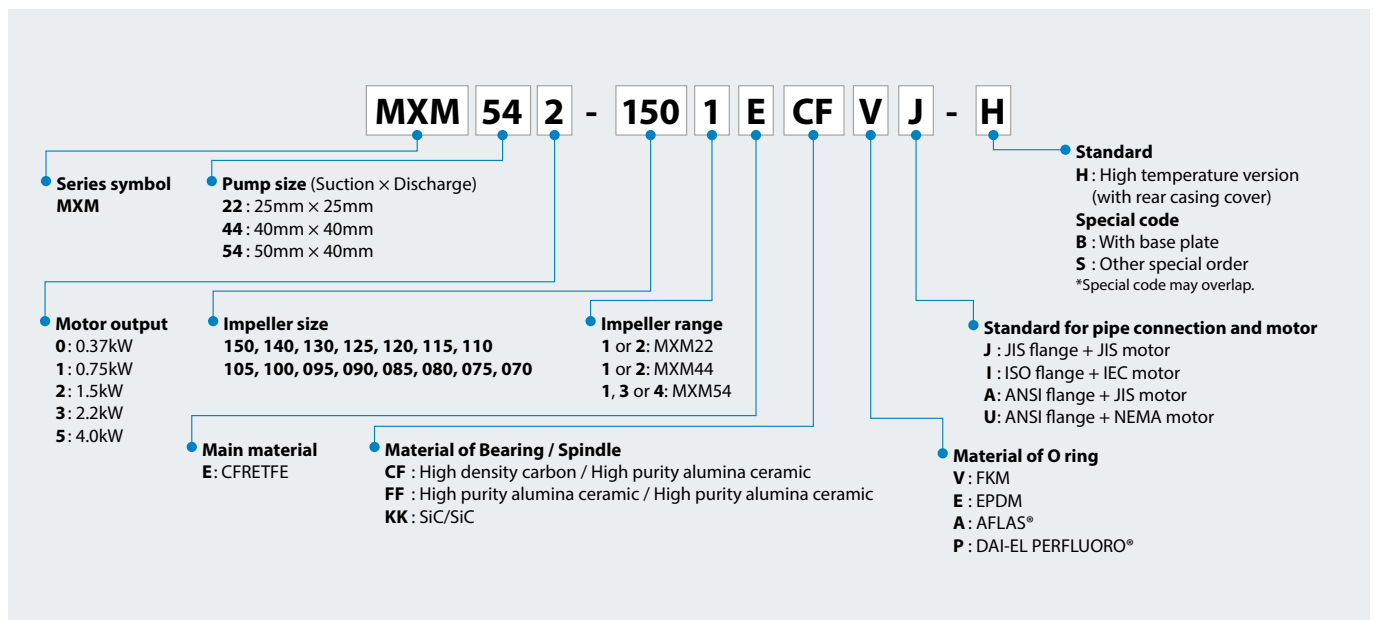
MXM 54 2 - 150 1 E CF V J - H

Series symbol
MXM

Pump size (Suction × Discharge)
22 : 25mm × 25mm
44 : 40mm × 40mm
54 : 50mm × 40mm

Standard
H : High temperature version (with rear casing cover)
Special code
B : With base plate
S : Other special order
*Special code may overlap.

Motor output
0 : 0.37kW
1 : 0.75kW
2 : 1.5kW
3 : 2.2kW
5 : 4.0kW

Impeller size
150, 140, 130, 125, 120, 115, 110
105, 100, 095, 090, 085, 080, 075, 070

Impeller range
1 or 2: MXM22
1 or 2: MXM44
1, 3 or 4: MXM54

Standard for pipe connection and motor
J : JIS flange + JIS motor
I : ISO flange + IEC motor
A: ANSI flange + JIS motor
U: ANSI flange + NEMA motor

Main material
E: CFRETFE

Material of Bearing / Spindle
CF : High density carbon / High purity alumina ceramic
FF : High purity alumina ceramic / High purity alumina ceramic
KK : SiC/SiC

Material of O ring
V : FKM
E : EPDM
A : AFLAS®
P : DAI-EL PERFLUORO®